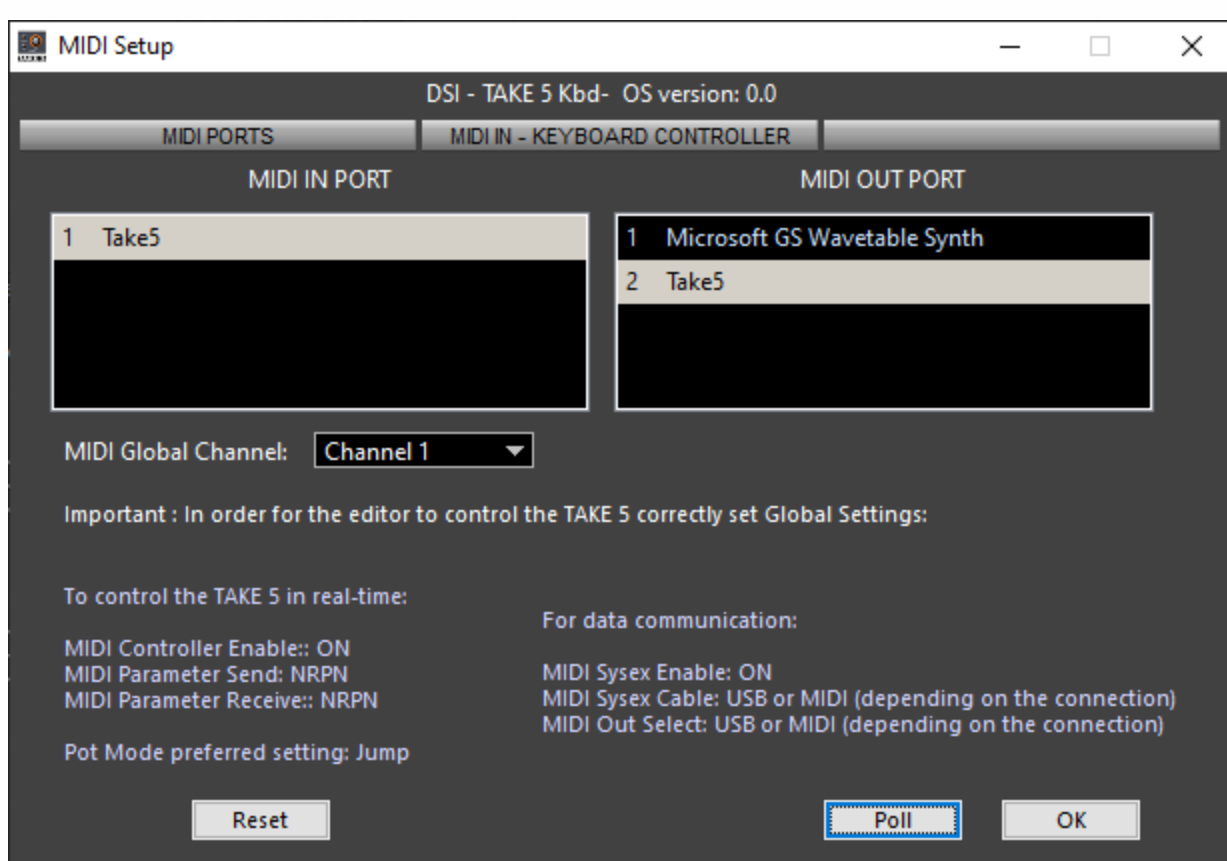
MIDI Setup

DSI - TAKE 5 Kbd- OS version: 0.0

MIDI PORTS
MIDI IN - KEYBOARD CONTROLLER

MIDI IN PORT

1 Take5

MIDI OUT PORT

1 Microsoft GS Wavetable Synth
2 Take5

MIDI Global Channel: Channel 1

Important : In order for the editor to control the TAKE 5 correctly set Global Settings:

To control the TAKE 5 in real-time:

MIDI Controller Enable:: ON
MIDI Parameter Send: NRPN
MIDI Parameter Receive:: NRPN

Pot Mode preferred setting: Jump

For data communication:

MIDI Sysex Enable: ON
MIDI Sysex Cable: USB or MIDI (depending on the connection)
MIDI Out Select: USB or MIDI (depending on the connection)

Reset
Poll
OK